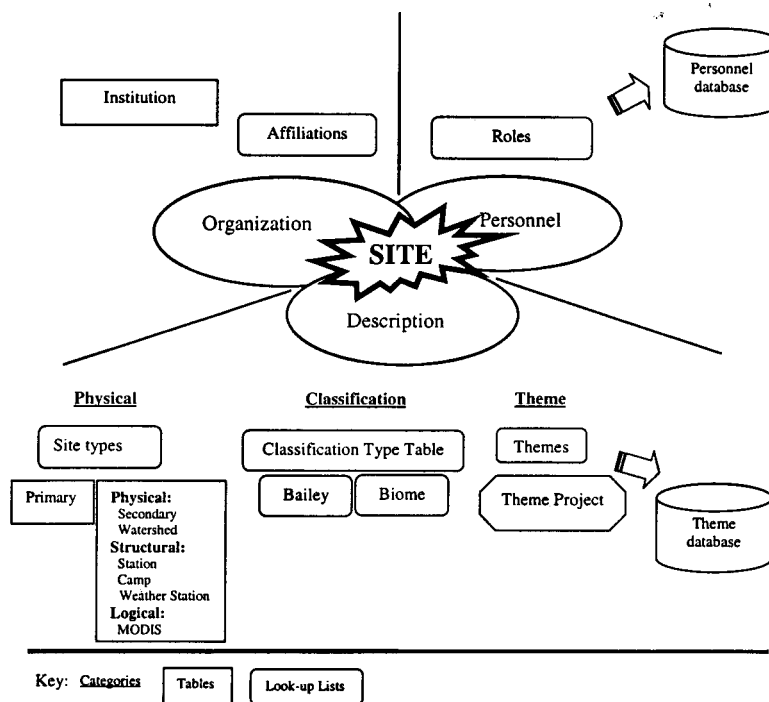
Institution

Affiliations

Roles

Personnel database

Organization

SITE

Personnel

Description

Physical

Classification

Theme

Site types

Classification Type Table

Themes

Primary

Physical:
Secondary
Watershed
Structural:
Station
Camp
Weather Station
Logical:
MODIS

Bailey

Biome

Theme Project

Theme database

Key: Categories Tables Look-up Lists